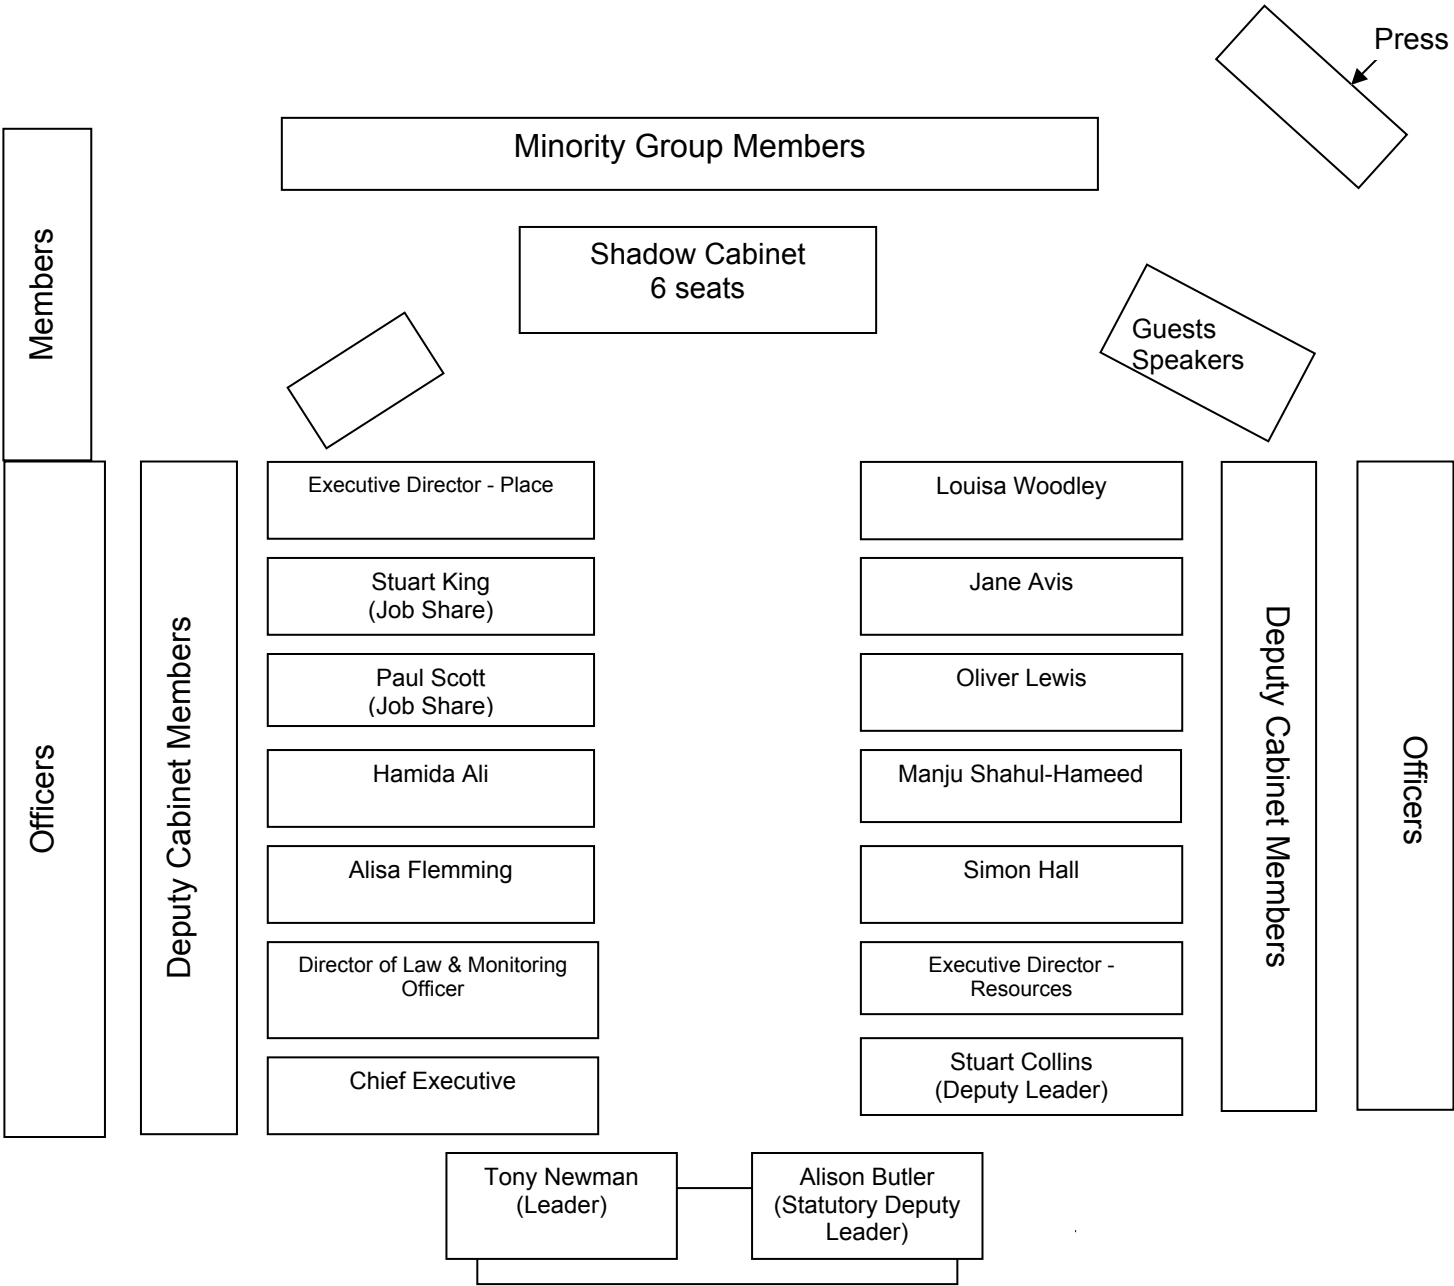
Press

Minority Group Members

Members

Shadow Cabinet
6 seats

Guests
Speakers

Officers

Deputy Cabinet Members

Executive Director - Place

Stuart King
(Job Share)

Paul Scott
(Job Share)

Hamida Ali

Alisa Flemming

Director of Law & Monitoring Officer

Chief Executive

Louisa Woodley

Jane Avis

Oliver Lewis

Manju Shahul-Hameed

Simon Hall

Executive Director - Resources

Stuart Collins
(Deputy Leader)

Deputy Cabinet Members

Officers

Tony Newman
(Leader)

Alison Butler
(Statutory Deputy Leader)